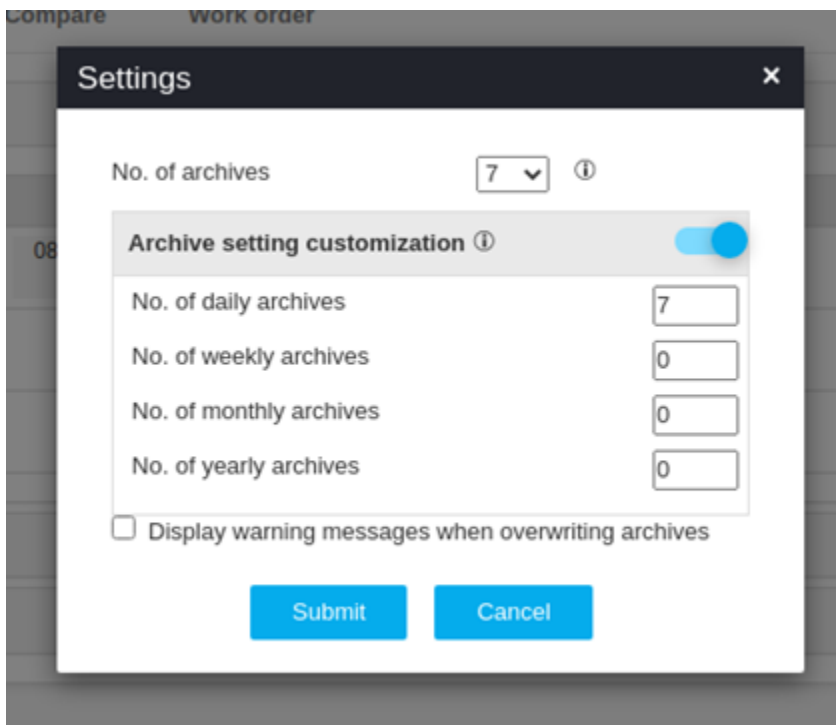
Compare Work order

Settings ×

No. of archives 7 ⓘ

Archive setting customization ⓘ

No. of daily archives 7

No. of weekly archives 0

No. of monthly archives 0

No. of yearly archives 0

08

Display warning messages when overwriting archives

Submit Cancel